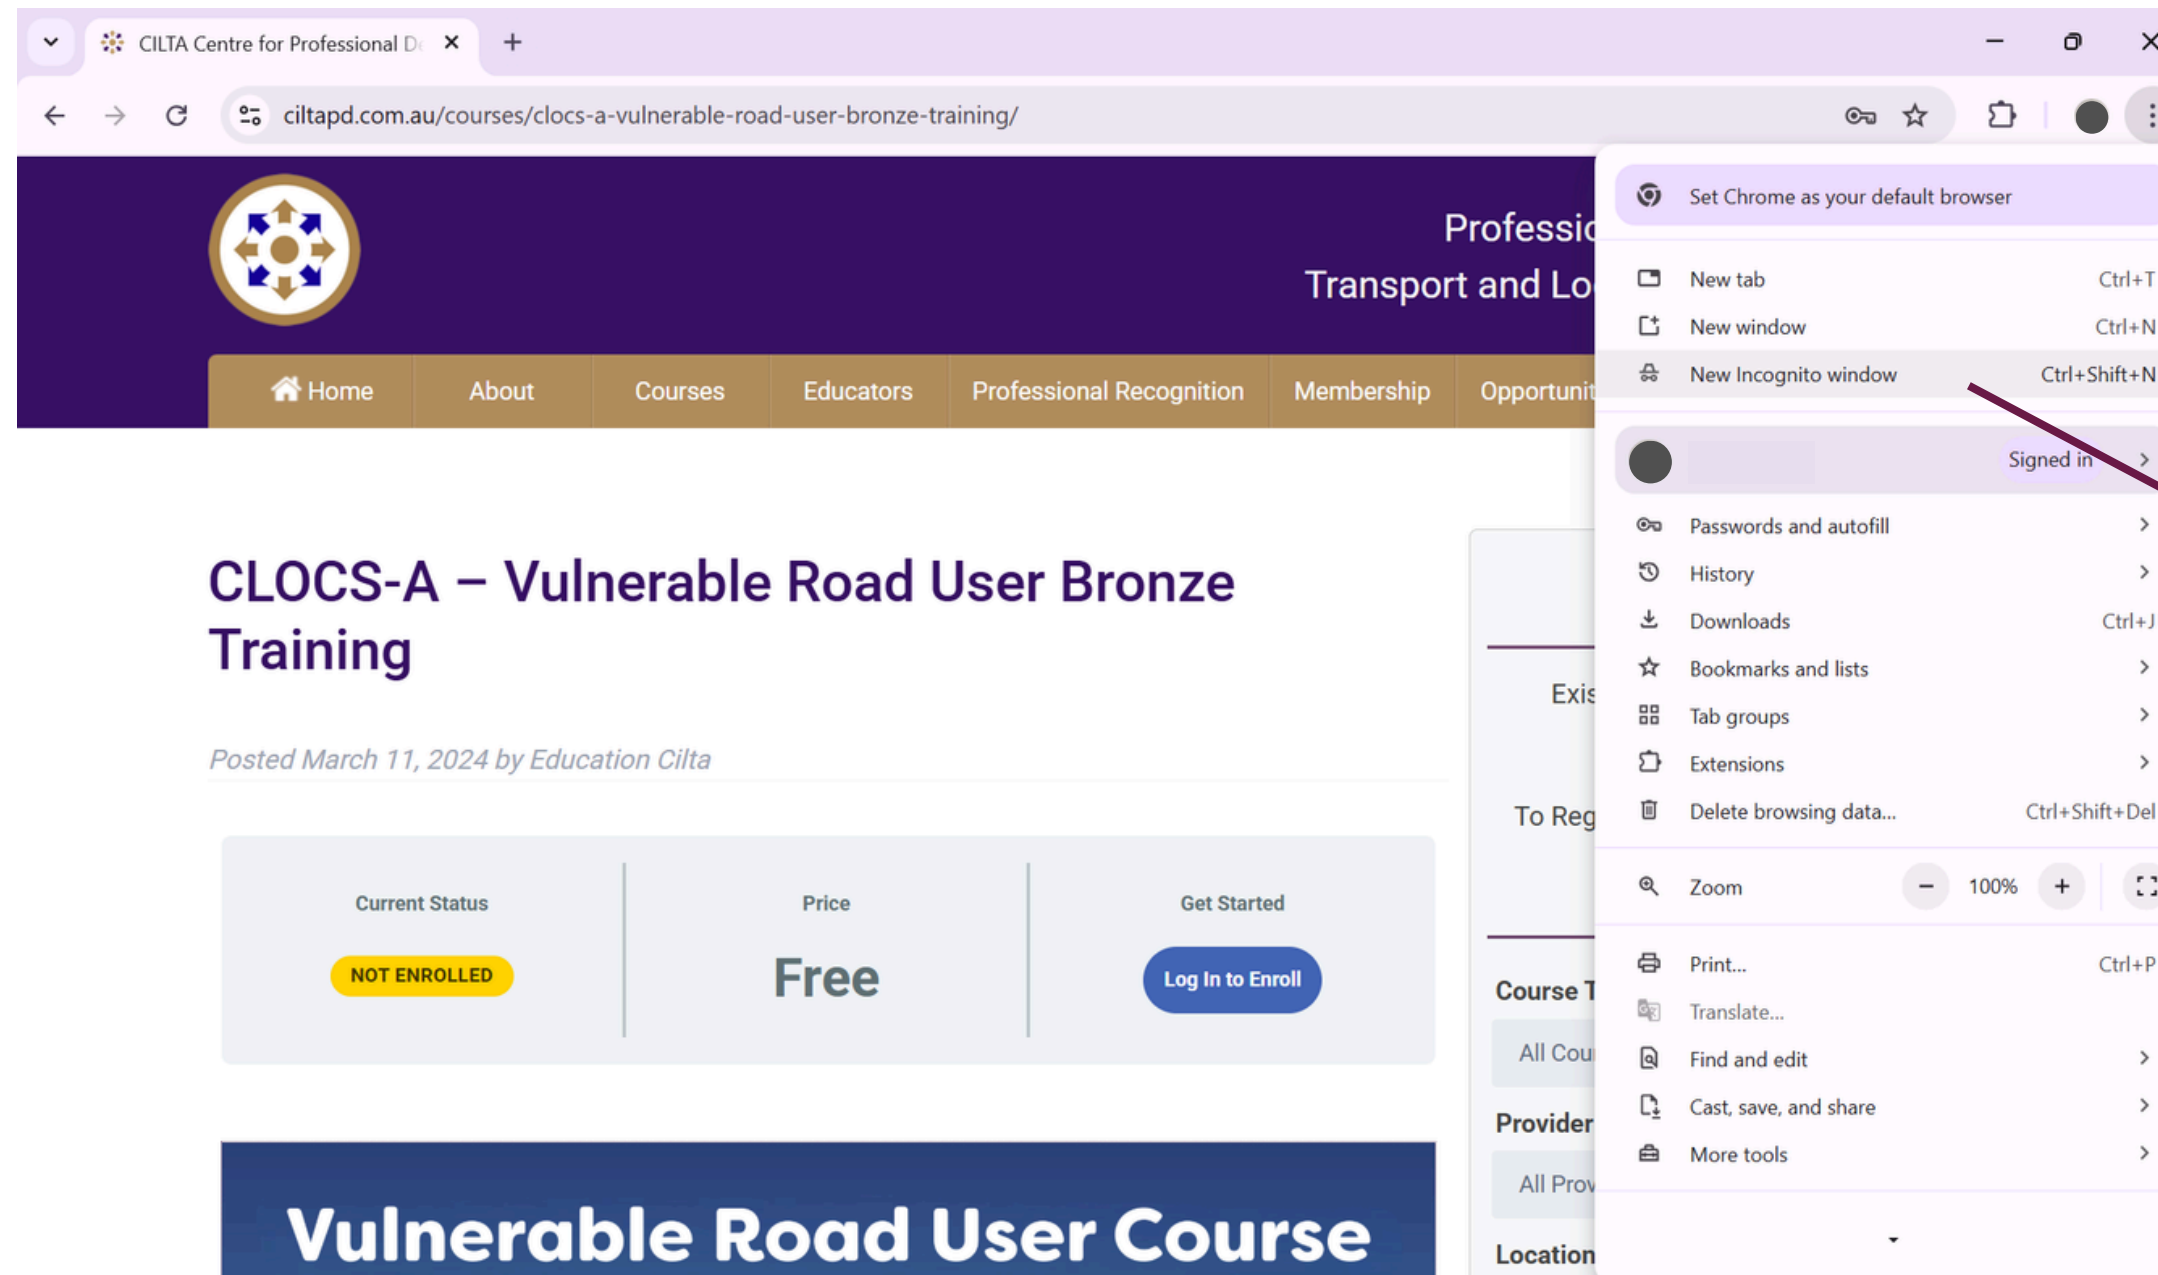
CILTA Centre for Professional D
ciltapd.com.au/courses/clocs-a-vulnerable-road-user-bronze-training/

Professi
Transport and Lo

Home
About
Courses
Educators
Professional Recognition
Membership
Opportunit

CLOCS-A – Vulnerable Road User Bronze Training

Posted March 11, 2024 by Education Cilta

| Current Status | Price | Get Started |
|---|---|---|
| NOT ENROLLED | Free | Log In to Enroll |

Vulnerable Road User Course

Exis
To Reg
Course T
All Cou
Provider
All Prov
Location

Set Chrome as your default browser
New tab Ctrl+T
New window Ctrl+N
New Incognito window Ctrl+Shift+N
Signed in
Passwords and autofill
History
Downloads Ctrl+J
Bookmarks and lists
Tab groups
Extensions
Delete browsing data... Ctrl+Shift+Del
Zoom − 100% +
Print... Ctrl+P
Translate...
Find and edit
Cast, save, and share
More tools